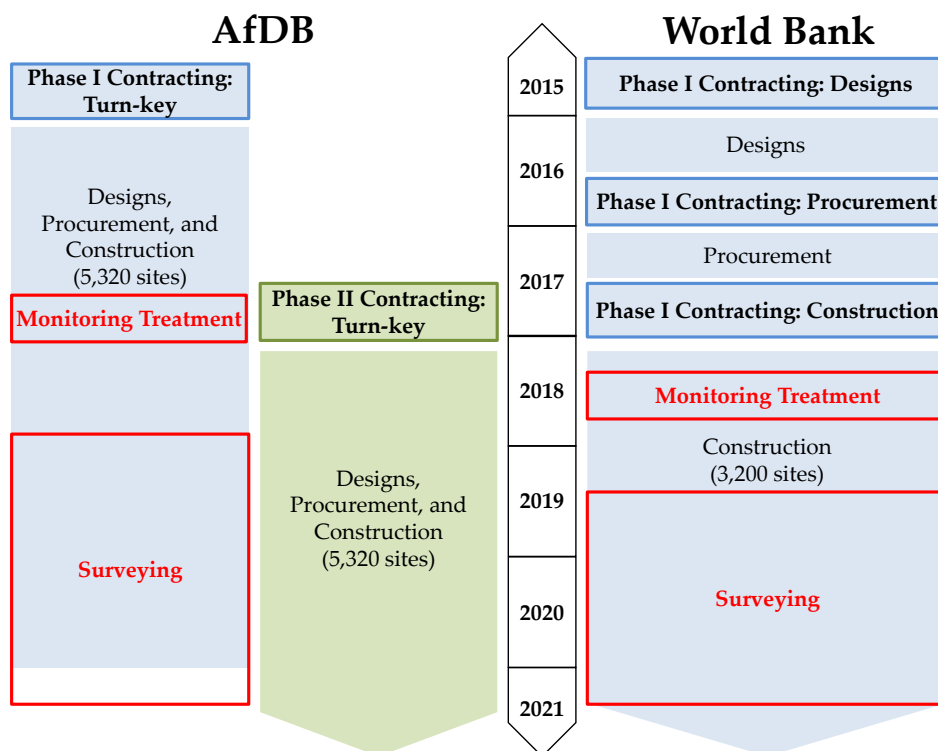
AfDB

Phase I Contracting: Turn-key

Designs, Procurement, and Construction (5,320 sites)

Monitoring Treatment

Surveying

Phase II Contracting: Turn-key

Designs, Procurement, and Construction (5,320 sites)

2015

2016

2017

2018

2019

2020

2021

World Bank

Phase I Contracting: Designs

Designs

Phase I Contracting: Procurement

Procurement

Phase I Contracting: Construction

Monitoring Treatment

Construction (3,200 sites)

Surveying